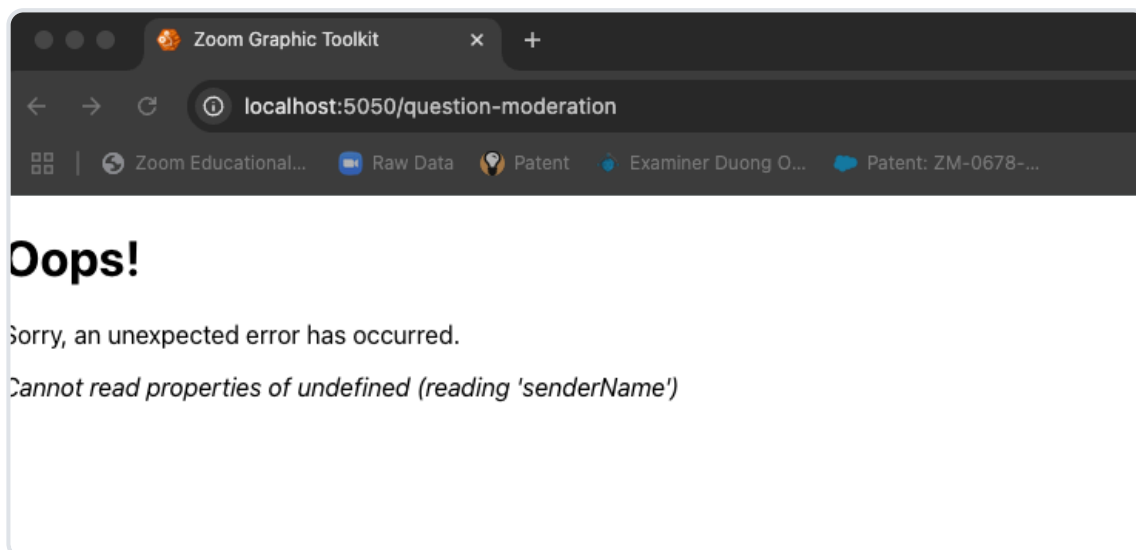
Zoom Graphic Toolkit ×
+
localhost:5050/question-moderation
Zoom Educational... Raw Data Patent Examiner Duong O... Patent: ZM-0678-...

Oops!

Sorry, an unexpected error has occurred.

Cannot read properties of undefined (reading 'senderName')